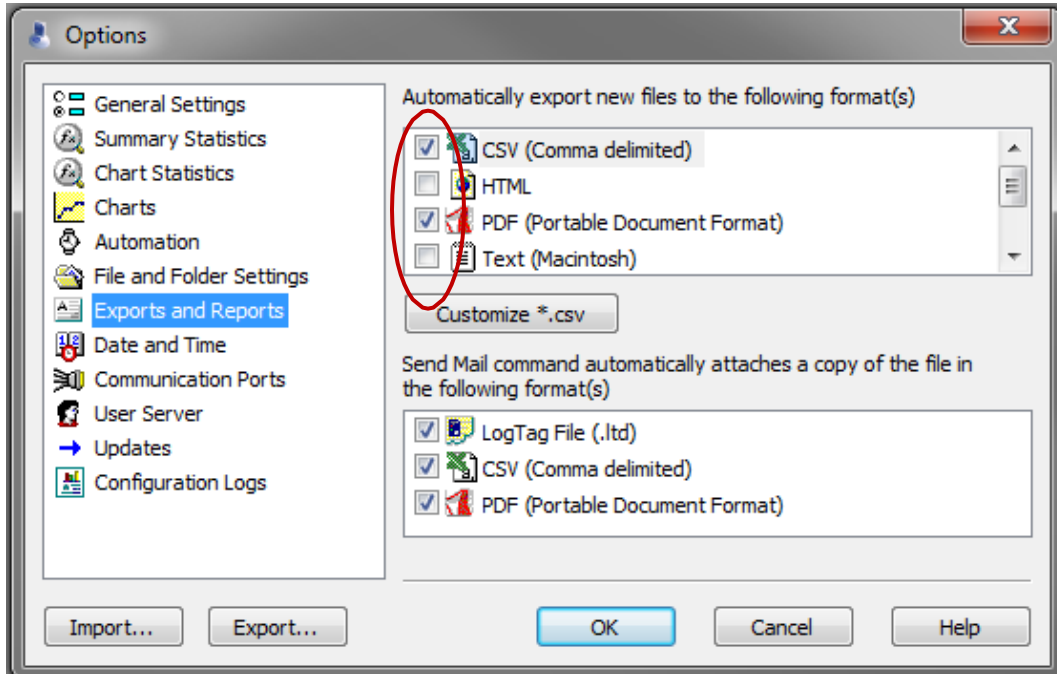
Options

General Settings
Summary Statistics
Chart Statistics
Charts
Automation
File and Folder Settings
Exports and Reports
Date and Time
Communication Ports
User Server
Updates
Configuration Logs

Automatically export new files to the following format(s)

CSV (Comma delimited)
HTML
PDF (Portable Document Format)
Text (Macintosh)

Customize *.csv

Send Mail command automatically attaches a copy of the file in the following format(s)

LogTag File (.ltd)
CSV (Comma delimited)
PDF (Portable Document Format)

Import...
Export...
OK
Cancel
Help